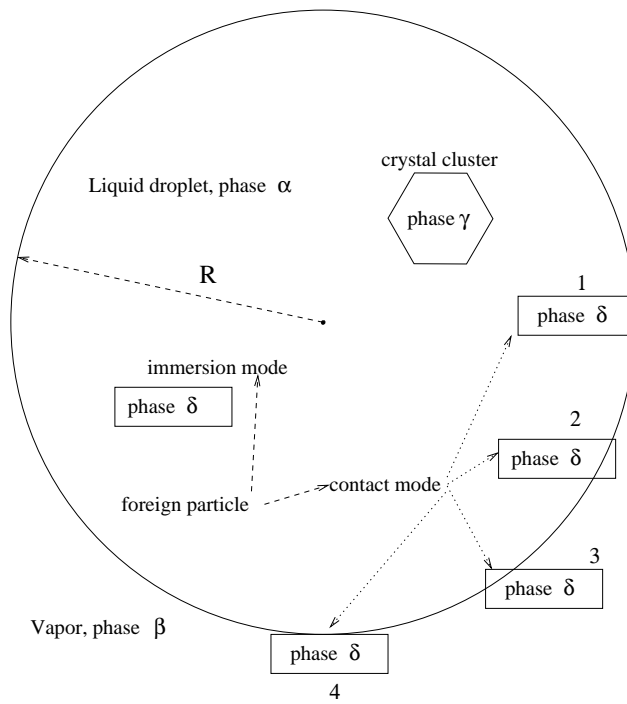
crystal cluster

Liquid droplet, phase $\alpha$

phase $\gamma$

R

1

phase $\delta$

immersion mode

phase $\delta$

2

phase $\delta$

foreign particle

contact mode

3

phase $\delta$

Vapor, phase $\beta$

phase $\delta$

4